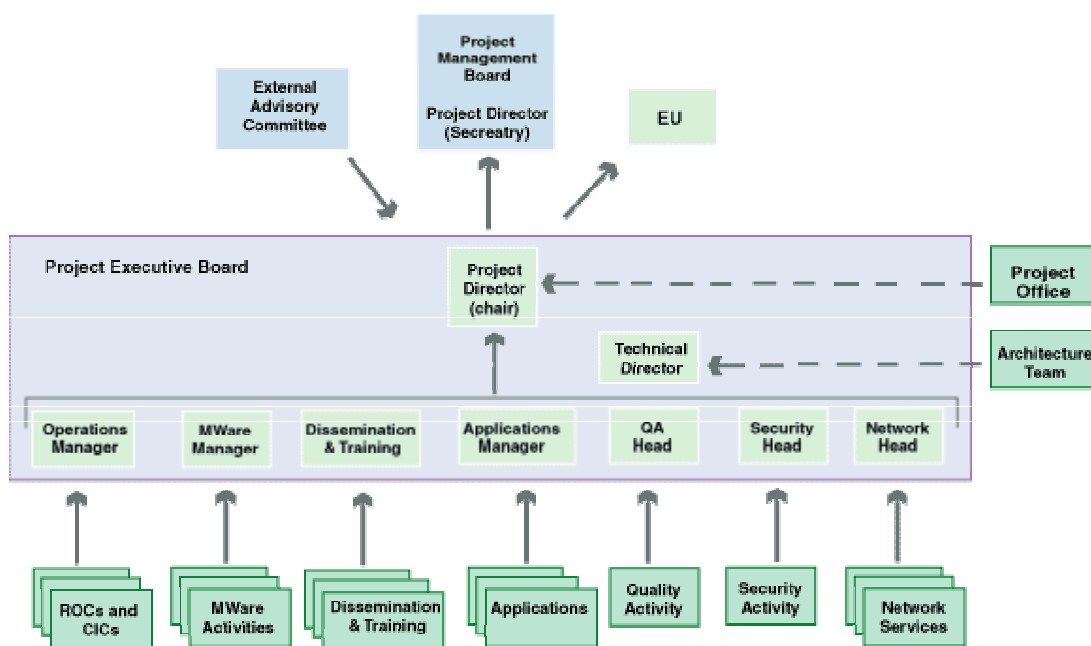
External Advisory Committee

Project Management Board

Project Director (Secreatry)

EU

Project Executive Board

Project Director (chair)

Project Office

Technical Director

Architecture Team

Operations Manager

MWare Manager

Dissemination & Training

Applications Manager

QA Head

Security Head

Network Head

ROCs and CICs

MWare Activities

Dissemination & Training

Applications

Quality Activity

Security Activity

Network Services